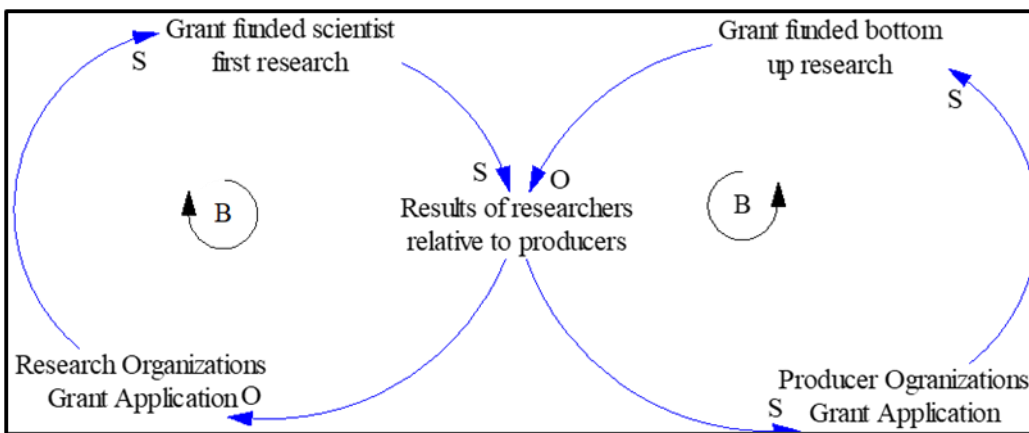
Grant funded scientist first research

S

Grant funded bottom up research

S

S

O

B

Results of researchers relative to producers

B

Research Organizations Grant Application

O

Producer Ogranizations Grant Application

S